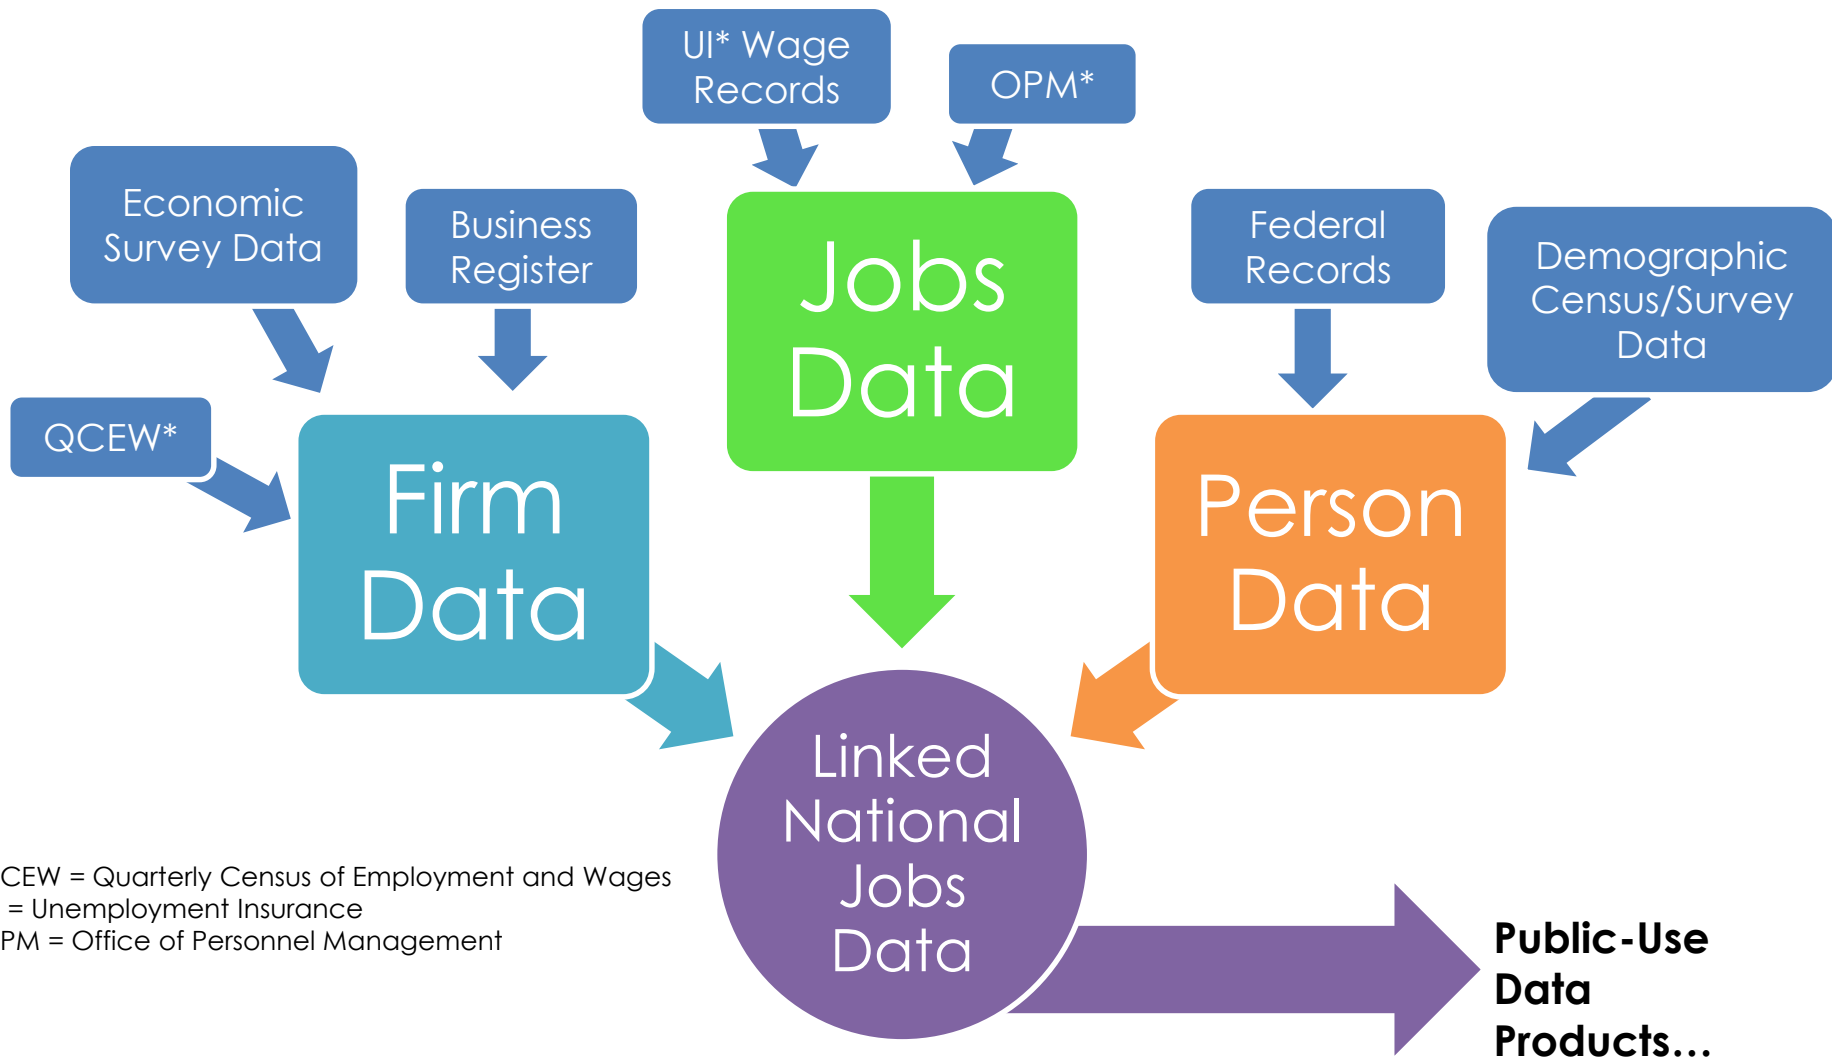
UI* Wage Records

OPM*

Economic Survey Data

Business Register

Jobs Data

Federal Records

Demographic Census/Survey Data

QCEW*

Firm Data

Person Data

Linked National Jobs Data

CEW = Quarterly Census of Employment and Wages
= Unemployment Insurance
PM = Office of Personnel Management

Public-Use Data Products…